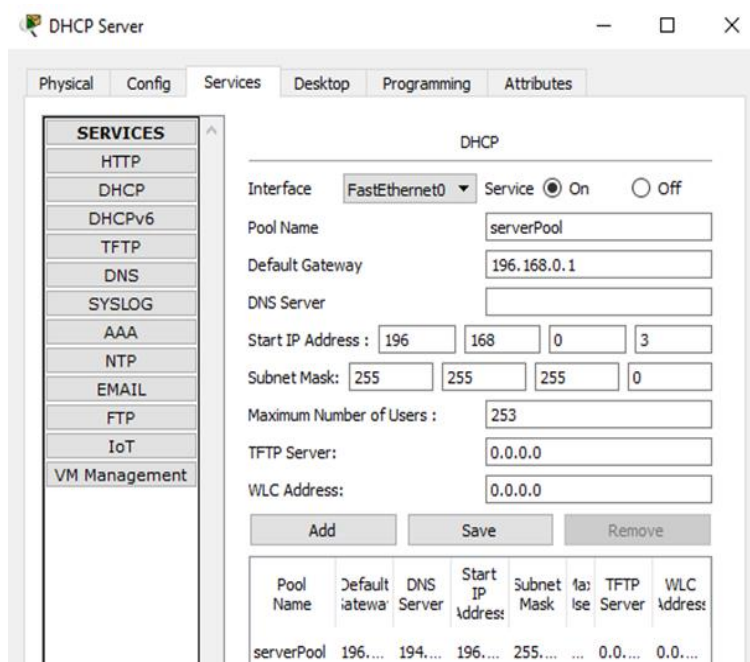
DHCP Server

Physical Config Services Desktop Programming Attributes

SERVICES
HTTP
DHCP
DHCPv6
TFTP
DNS
SYSLOG
AAA
NTP
EMAIL
FTP
IoT
VM Management

DHCP

Interface FastEthernet0 ▾ Service On Off

Pool Name serverPool

Default Gateway 196.168.0.1

DNS Server

Start IP Address : 196 168 0 3

Subnet Mask: 255 255 255 0

Maximum Number of Users : 253

TFTP Server: 0.0.0.0

WLC Address: 0.0.0.0

Add Save Remove

| Pool Name | Default Gatewa | DNS Server | Start IP Address | Subnet Mask | Max User | TFTP Server | WLC Address |
|---|---|---|---|---|---|---|---|
| serverPool | 196.... | 194.... | 196.... | 255.... | ... | 0.0.... | 0.0.... |